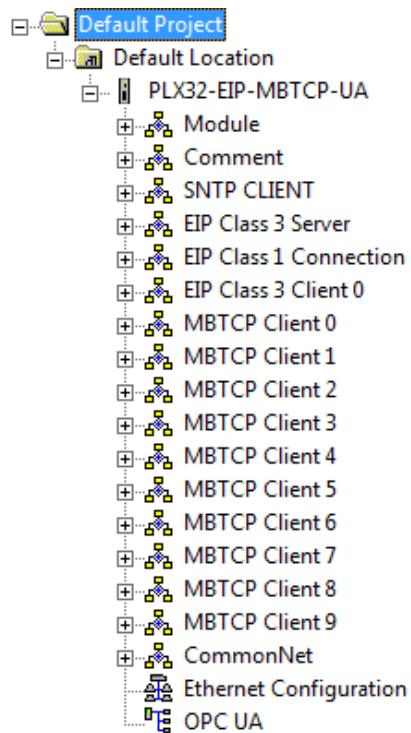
Default Project
Default Location
PLX32-EIP-MBTCP-UA
Module
Comment
SNTP CLIENT
EIP Class 3 Server
EIP Class 1 Connection
EIP Class 3 Client 0
MBTCP Client 0
MBTCP Client 1
MBTCP Client 2
MBTCP Client 3
MBTCP Client 4
MBTCP Client 5
MBTCP Client 6
MBTCP Client 7
MBTCP Client 8
MBTCP Client 9
CommonNet
Ethernet Configuration
OPC UA